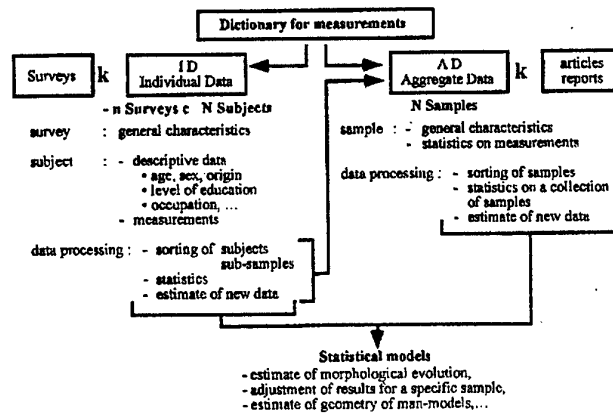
Dictionary for measurements

Surveys k

I D
Individual Data

- n Surveys c N Subjects

survey : general characteristics

subject : - descriptive data
• age, sex, origin
• level of education
• occupation, ...
- measurements

data processing : - sorting of subjects sub-samples
- statistics
- estimate of new data

A D
Aggregate Data

k

articles reports

N Samples

sample : - general characteristics
- statistics on measurements

data processing : - sorting of samples
- statistics on a collection of samples
- estimate of new data

Statistical models
- estimate of morphological evolution,
- adjustment of results for a specific sample,
- estimate of geometry of man-models,...